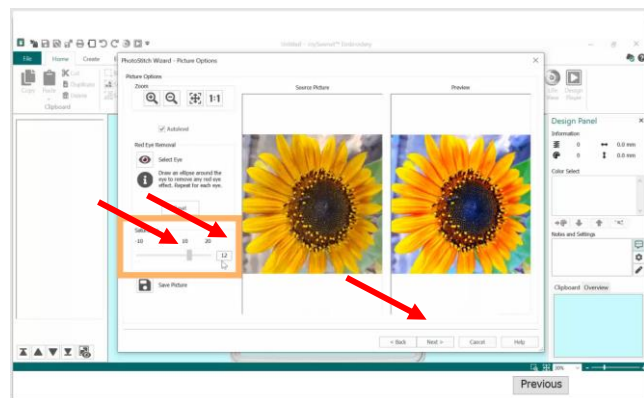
Untitled - mySewnet™ Embroidery

File Home Create

Copy Paste Cut Duplicate Delete

Clipboard

PhotoStitch Wizard - Picture Options

Picture Options

Zoom

1:1

Source Picture

Preview

Autolevel

Red Eye Removal

Select Eye

Draw an ellipse around the eye to remove any red eye effect. Repeat for each eye.

Reset

Saturation

-10 10 20

12

Save Picture

< Back Next > Cancel Help

Design Player

Design Panel

Information

0 0.0 mm

0 0.0 mm

Color Select

Notes and Settings

Clipboard Overview

Previous